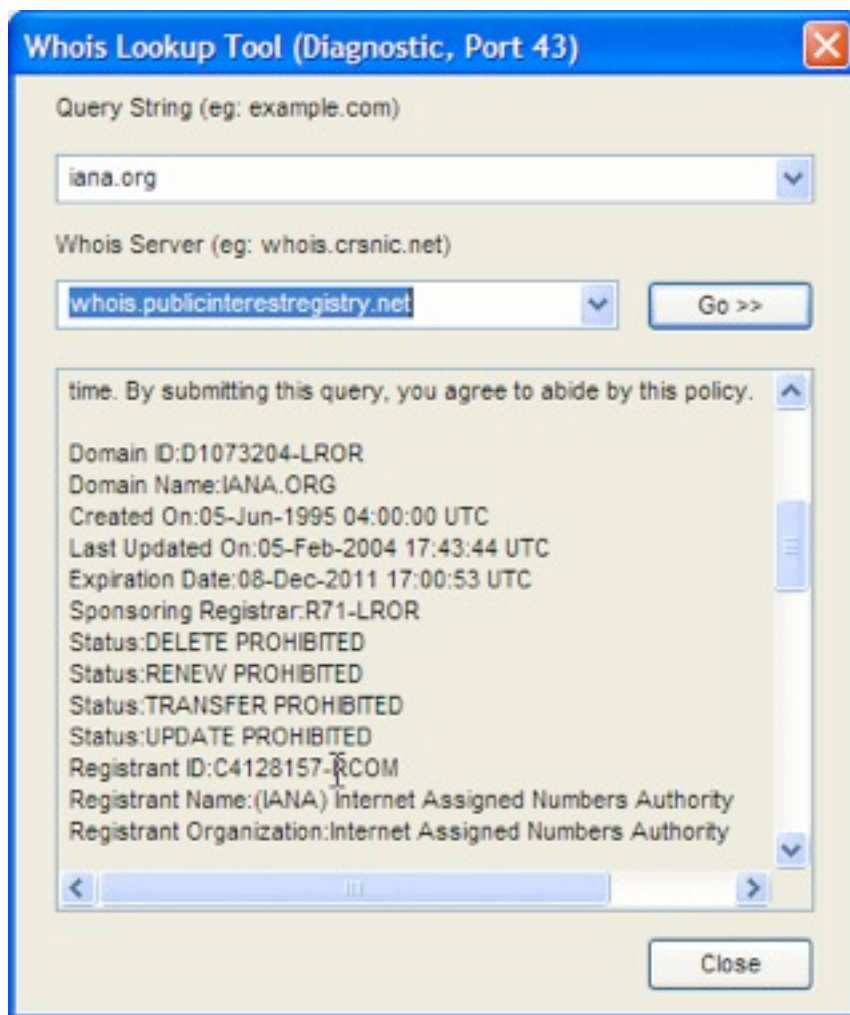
Whois Lookup Tool (Diagnostic, Port 43)

Query String (eg: example.com)

iana.org

Whois Server (eg: whois.crsnic.net)

whois.publicinterestregistry.net

Go >>

time. By submitting this query, you agree to abide by this policy.

Domain ID:D1073204-LROR
Domain Name:IANA.ORG
Created On:05-Jun-1995 04:00:00 UTC
Last Updated On:05-Feb-2004 17:43:44 UTC
Expiration Date:08-Dec-2011 17:00:53 UTC
Sponsoring Registrar:R71-LROR
Status:DELETE PROHIBITED
Status:RENEW PROHIBITED
Status:TRANSFER PROHIBITED
Status:UPDATE PROHIBITED
Registrant ID:C4128157-RCOM
Registrant Name:(IANA) Internet Assigned Numbers Authority
Registrant Organization:Internet Assigned Numbers Authority

Close